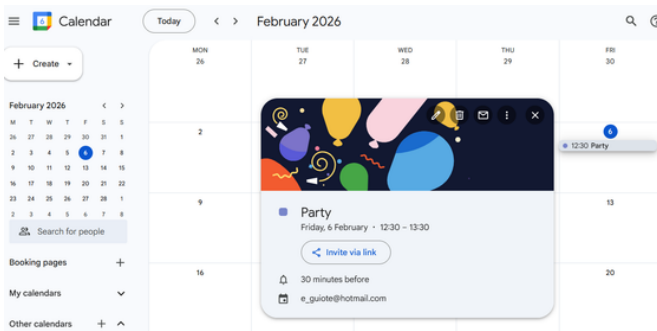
Calendar
Today
February 2026

Create

February 2026

| M | T | W | T | F | S | S |
|---|---|---|---|---|---|---|
| 26 | 27 | 28 | 29 | 30 | 31 | 1 |
| 2 | 3 | 4 | 5 | 6 | 7 | 8 |
| 9 | 10 | 11 | 12 | 13 | 14 | 15 |
| 16 | 17 | 18 | 19 | 20 | 21 | 22 |
| 23 | 24 | 25 | 26 | 27 | 28 | 1 |
| 2 | 3 | 4 | 5 | 6 | 7 | 8 |

Search for people

Booking pages

My calendars

Other calendars

| MON | TUE | WED | THU | FRI |
|---|---|---|---|---|
| 26 | 27 | 28 | 29 | 30 |
| 2 | | | | 6 |
| 9 | | | | 13 |
| 16 | | | | 20 |

12:30 Party

Party
Friday, 6 February · 12:30 – 13:30
Invite via link
30 minutes before
e_guiote@hotmail.com